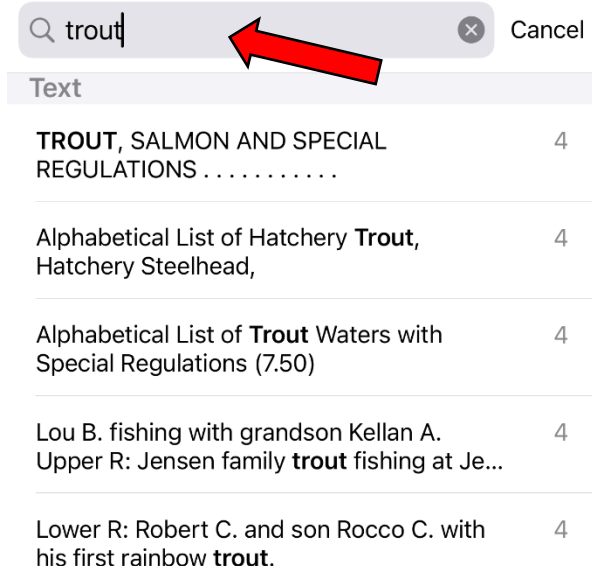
trout

Cancel

Text

TROUT, SALMON AND SPECIAL REGULATIONS . . . . . . . . . . . 4

Alphabetical List of Hatchery Trout, Hatchery Steelhead, 4

Alphabetical List of Trout Waters with Special Regulations (7.50) 4

Lou B. fishing with grandson Kellan A. Upper R: Jensen family trout fishing at Je... 4

Lower R: Robert C. and son Rocco C. with his first rainbow trout. 4